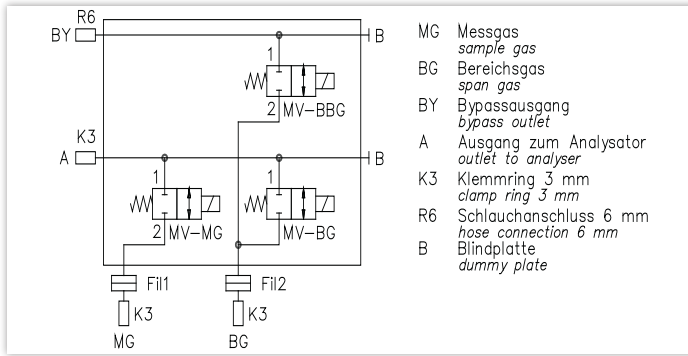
R6
BY
B
1
2 MV-BBG
K3
A
B
1
2 MV-MG
1
2 MV-BG
Fil1
Fil2
K3
K3
MG
BG

MG Messgas
sample gas
BG Bereichsgas
span gas
BY Bypassausgang
bypass outlet
A Ausgang zum Analysator
outlet to analyser
K3 Klemmring 3 mm
clamp ring 3 mm
R6 Schlauchanschluss 6 mm
hose connection 6 mm
B Blindplatte
dummy plate